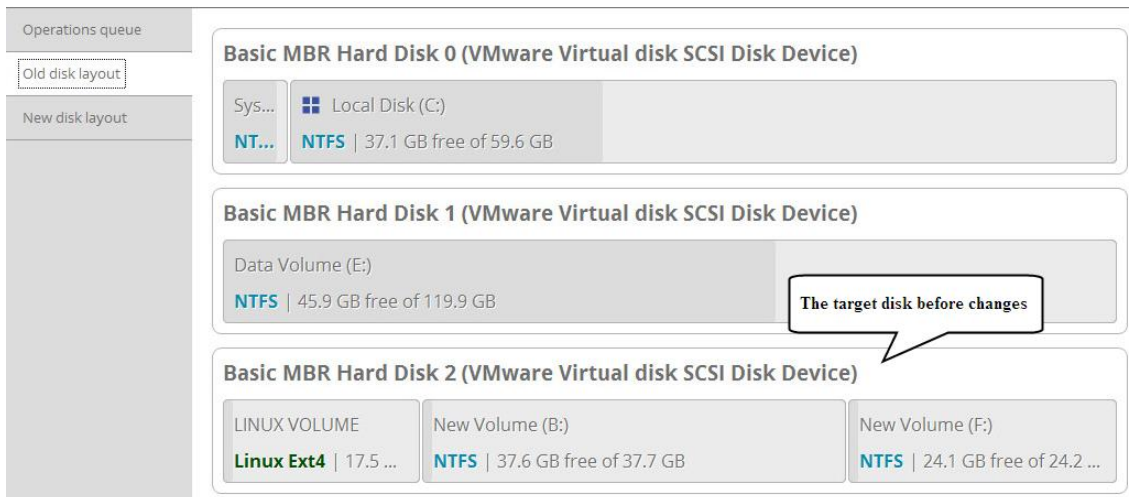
Operations queue

Old disk layout

New disk layout

Basic MBR Hard Disk 0 (VMware Virtual disk SCSI Disk Device)

Sys...
NT...

Local Disk (C:)
NTFS | 37.1 GB free of 59.6 GB

Basic MBR Hard Disk 1 (VMware Virtual disk SCSI Disk Device)

Data Volume (E:)
NTFS | 45.9 GB free of 119.9 GB

The target disk before changes

Basic MBR Hard Disk 2 (VMware Virtual disk SCSI Disk Device)

LINUX VOLUME
Linux Ext4 | 17.5 ...

New Volume (B:)
NTFS | 37.6 GB free of 37.7 GB

New Volume (F:)
NTFS | 24.1 GB free of 24.2 ...